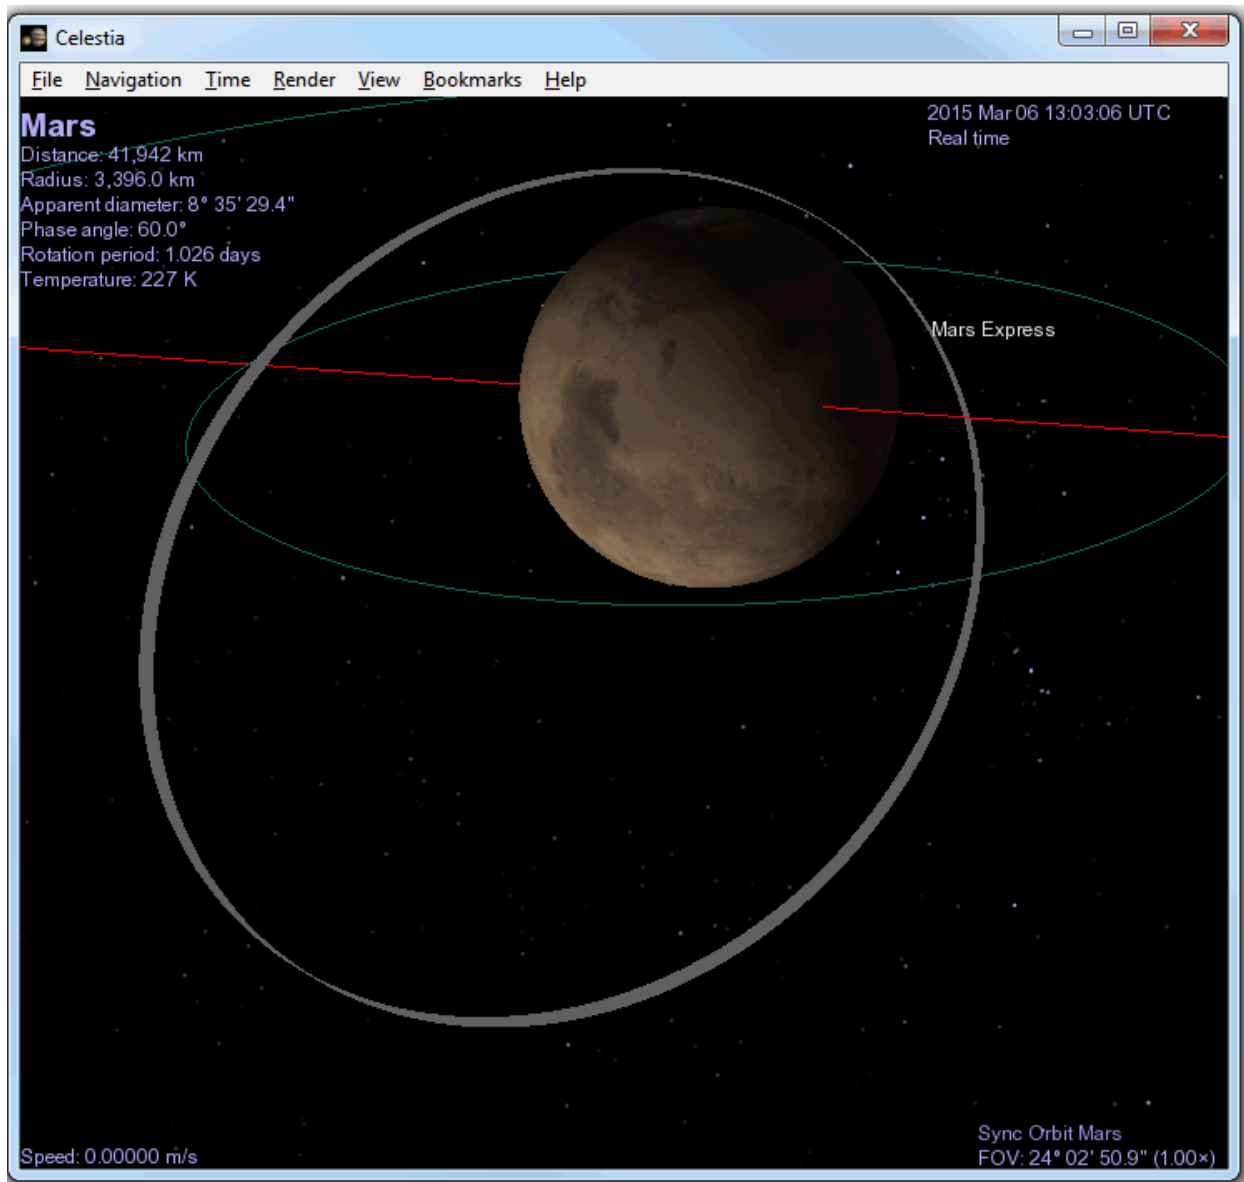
Celestia

File Navigation Time Render View Bookmarks Help

Mars
Distance: 41,942 km
Radius: 3,396.0 km
Apparent diameter: 8° 35' 29.4"
Phase angle: 60.0°
Rotation period: 1.026 days
Temperature: 227 K

2015 Mar 06 13:03:06 UTC
Real time

Mars Express

Speed: 0.00000 m/s

Sync Orbit Mars
FOV: 24° 02' 50.9" (1.00×)